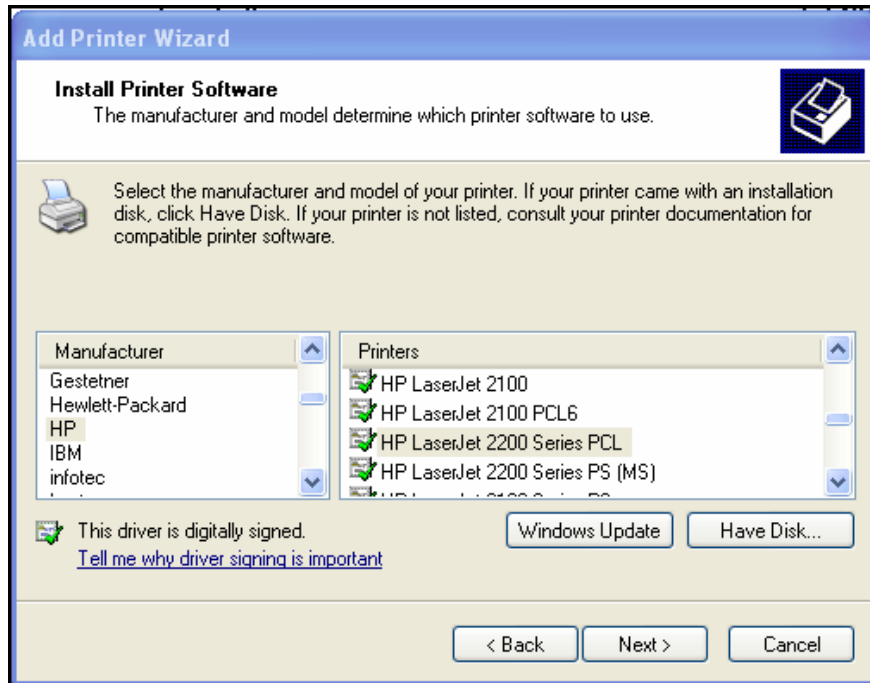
Add Printer Wizard

Install Printer Software
The manufacturer and model determine which printer software to use.

Select the manufacturer and model of your printer. If your printer came with an installation disk, click Have Disk. If your printer is not listed, consult your printer documentation for compatible printer software.

| Manufacturer |
|---|
| Gestetner |
| Hewlett-Packard |
| HP |
| IBM |
| infotec |
| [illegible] |

| Printers |
|---|
| HP LaserJet 2100 |
| HP LaserJet 2100 PCL6 |
| HP LaserJet 2200 Series PCL |
| HP LaserJet 2200 Series PS (MS) |
| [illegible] |

This driver is digitally signed.
Tell me why driver signing is important

Windows Update
Have Disk...

< Back
Next >
Cancel